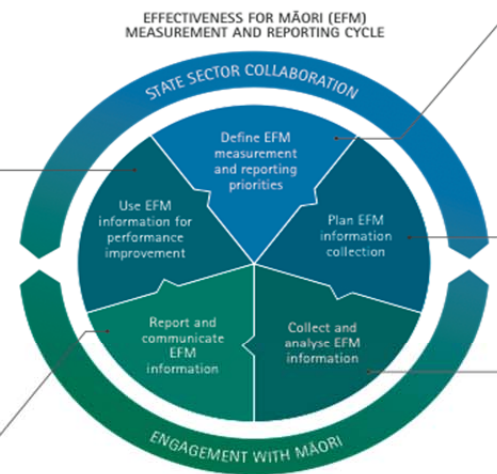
EFFECTIVENESS FOR MĀORI (EFM)
MEASUREMENT AND REPORTING CYCLE

STATE SECTOR COLLABORATION

Define EFM measurement and reporting priorities

Plan EFM information collection

Collect and analyse EFM information

Report and communicate EFM information

Use EFM information for performance improvement

ENGAGEMENT WITH MĀORI